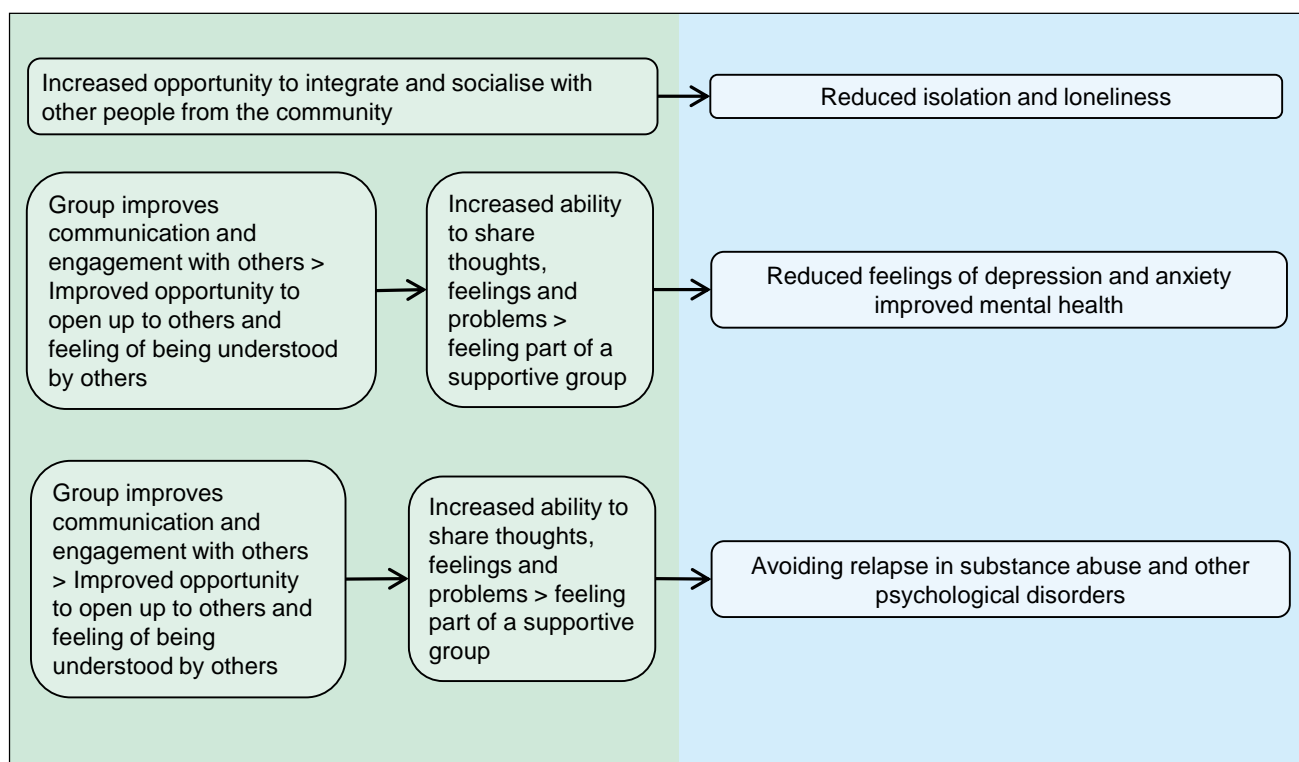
Increased opportunity to integrate and socialise with other people from the community

Reduced isolation and loneliness

Group improves communication and engagement with others > Improved opportunity to open up to others and feeling of being understood by others

Increased ability to share thoughts, feelings and problems > feeling part of a supportive group

Reduced feelings of depression and anxiety improved mental health

Group improves communication and engagement with others > Improved opportunity to open up to others and feeling of being understood by others

Increased ability to share thoughts, feelings and problems > feeling part of a supportive group

Avoiding relapse in substance abuse and other psychological disorders